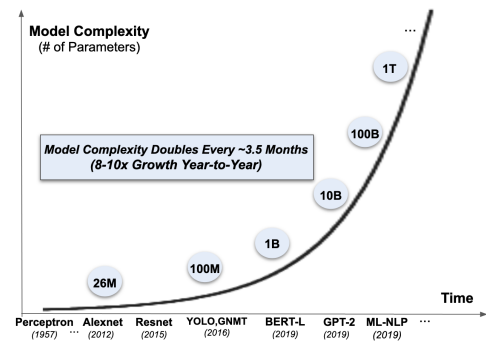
Model Complexity
(# of Parameters)

Model Complexity Doubles Every ~3.5 Months
(8-10x Growth Year-to-Year)

...

1T

100B

10B

1B

100M

26M

Time

Perceptron (1957) ... Alexnet (2012) Resnet (2015) YOLO,GNMT (2016) BERT-L (2019) GPT-2 (2019) ML-NLP (2019) ...